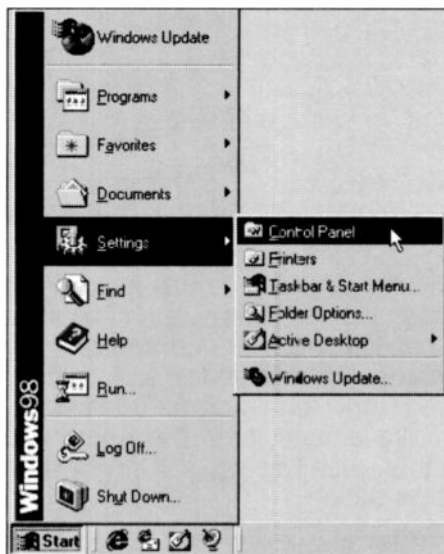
Windows Update
Programs
Favorites
Documents
Settings
Find
Help
Run...
Log Off...
Shut Down...
Windows98
Start

Control Panel
Printers
Taskbar & Start Menu...
Folder Options...
Active Desktop
Windows Update...